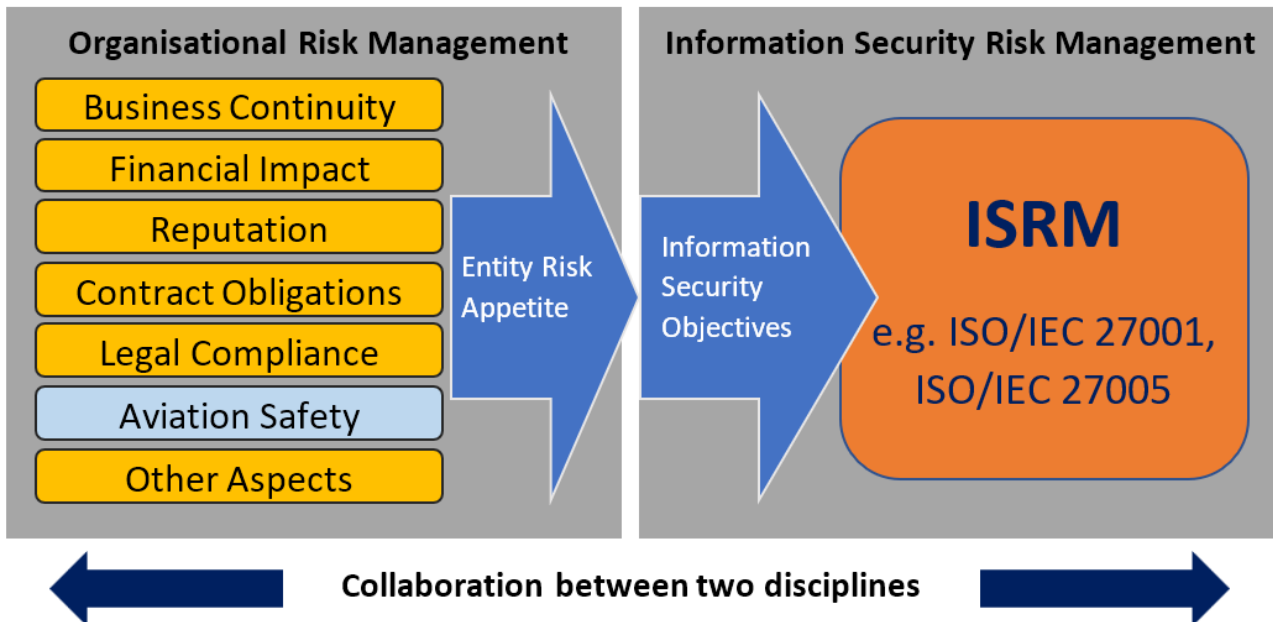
Organisational Risk Management

Business Continuity
Financial Impact
Reputation
Contract Obligations
Legal Compliance
Aviation Safety
Other Aspects

Entity Risk Appetite

Information Security Risk Management

Information Security Objectives

ISRM

e.g. ISO/IEC 27001, ISO/IEC 27005

Collaboration between two disciplines